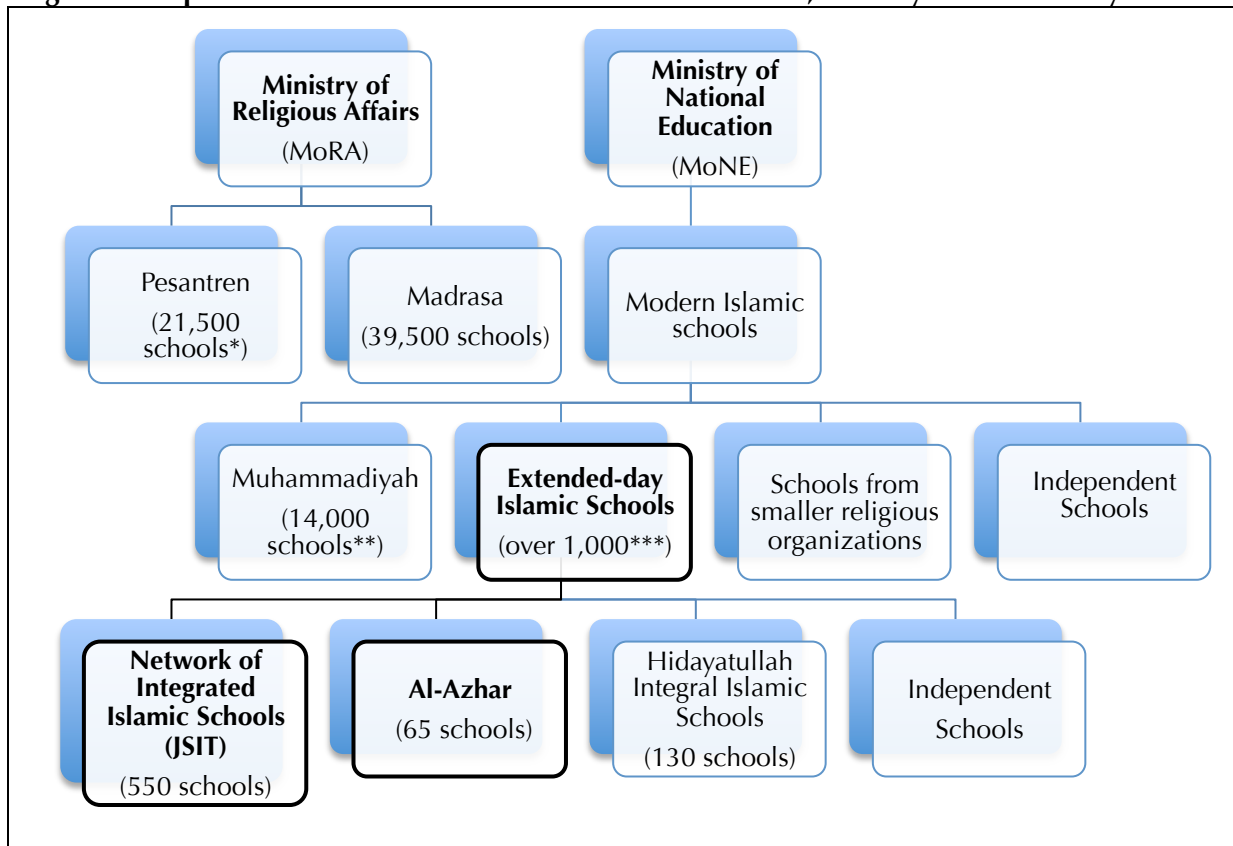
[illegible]

Ministry of Religious Affairs (MoRA)

Ministry of National Education (MoNE)

Pesantren (21,500 schools*)

Madrasa (39,500 schools)

Modern Islamic schools

Muhammadiyah (14,000 schools**)

Extended-day Islamic Schools (over 1,000***)

Schools from smaller religious organizations

Independent Schools

Network of Integrated Islamic Schools (JSIT) (550 schools)

Al-Azhar (65 schools)

Hidayatullah Integral Islamic Schools (130 schools)

Independent Schools